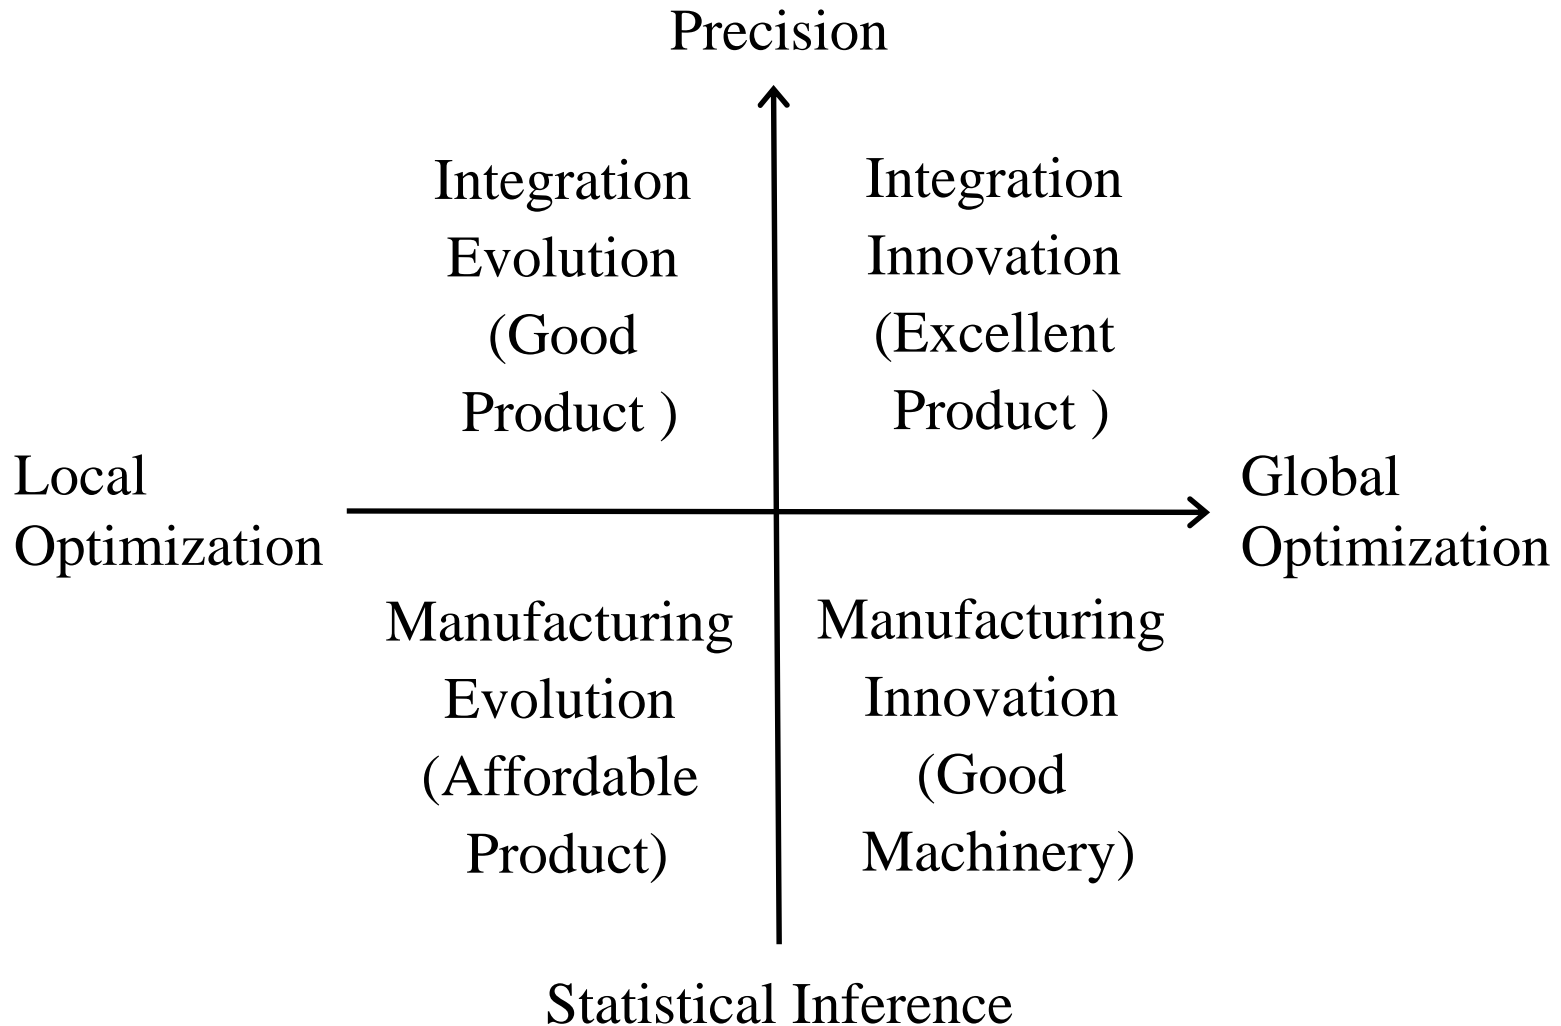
Precision

Integration Evolution (Good Product )

Integration Innovation (Excellent Product )

Local Optimization

Global Optimization

Manufacturing Evolution (Affordable Product)

Manufacturing Innovation (Good Machinery)

Statistical Inference